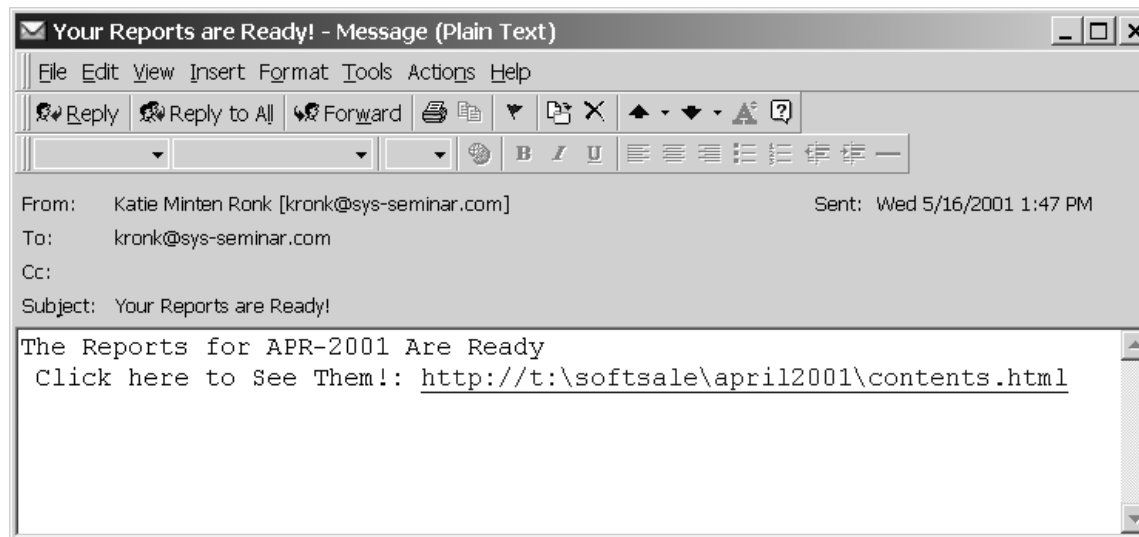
Your Reports are Ready! - Message (Plain Text)

File Edit View Insert Format Tools Actions Help

Reply Reply to All Forward

B I U

From: Katie Minten Ronk [kronk@sys-seminar.com]
Sent: Wed 5/16/2001 1:47 PM
To: kronk@sys-seminar.com
Cc:
Subject: Your Reports are Ready!

The Reports for APR-2001 Are Ready
Click here to See Them!: http://t:\softsale\april2001\contents.html